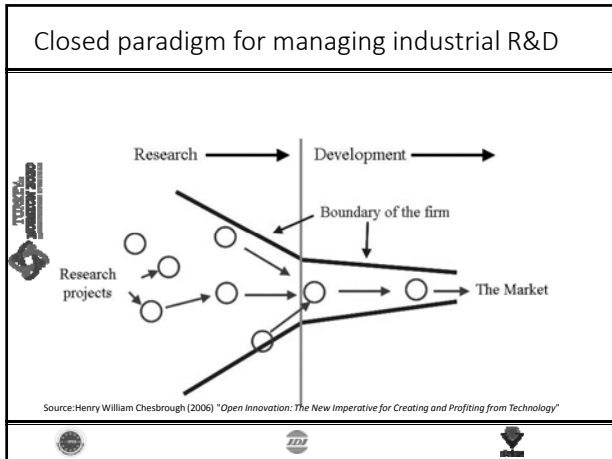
Closed paradigm for managing industrial R&D

Research

Development

Boundary of the firm

Research projects

The Market

Source:Henry William Chesbrough (2006) "Open Innovation: The New Imperative for Creating and Profiting from Technology"